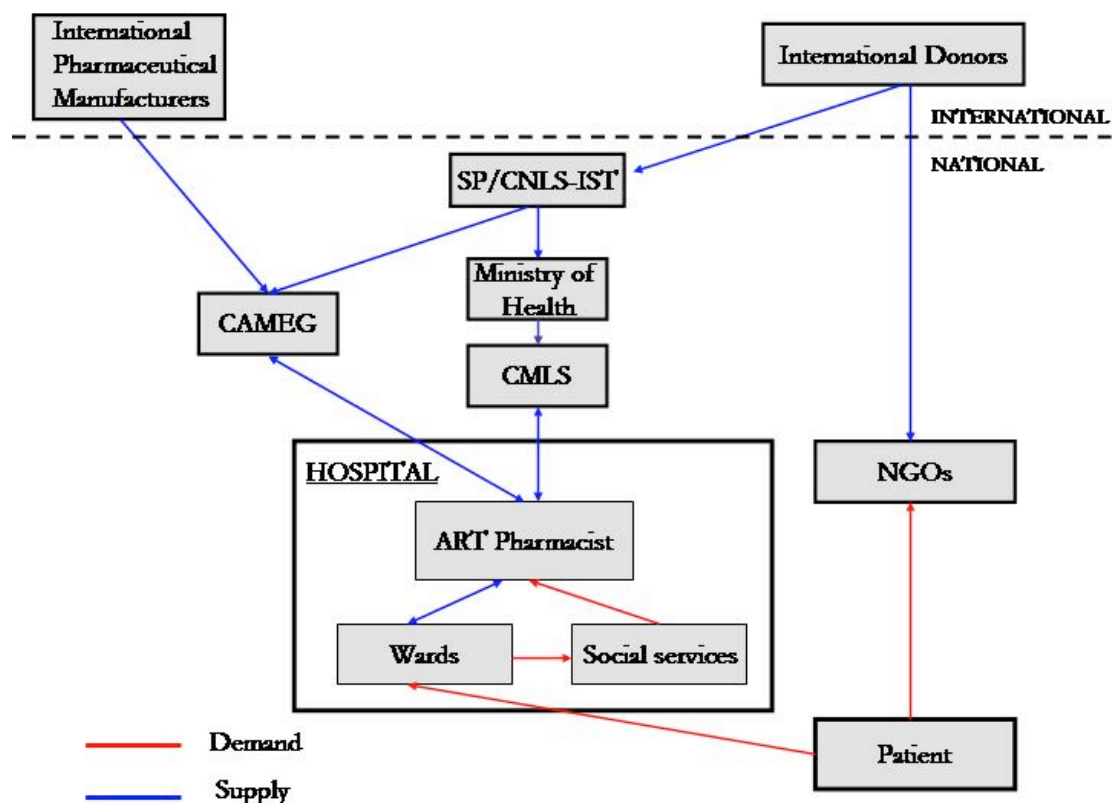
International Pharmaceutical Manufacturers

International Donors

INTERNATIONAL

NATIONAL

SP/CNLS-IST

Ministry of Health

CAMEG

CMLS

HOSPITAL

ART Pharmacist

Wards

Social services

NGOs

Patient

Demand

Supply